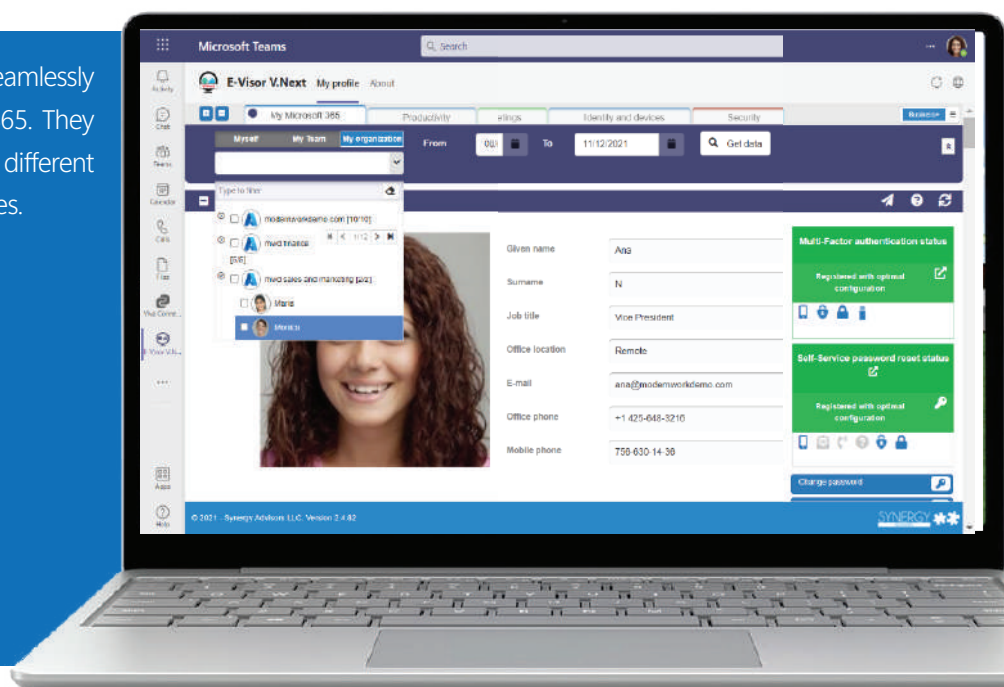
eamlessly
65. They
different
es.

Microsoft Teams
Search
Activity
Chat
Teams
Calendar
Calls
Files
Viva Conn...
E-Visor V.N...
...
Apps
Help

E-Visor V.Next My profile About
My Microsoft 365
Productivity
ttings
Identity and devices
Security
Business
Myself My Team My organization
From 08/ To 11/12/2021 Get data
Type to filter
modernworkdemo.com [10/10]
mwd finance [5/5]
1/12
mwd sales and marketing [2/2]
Maria
Monica

Given name Ana
Surname N
Job title Vice President
Office location Remote
E-mail ana@modernworkdemo.com
Office phone +1 425-648-3210
Mobile phone 756-630-14-36

Multi-Factor authentication status
Registered with optimal configuration
Self-Service password reset status
Registered with optimal configuration
Change password

© 2021 - Synergy Advisors LLC. Version 2.4.82
SYNERGY